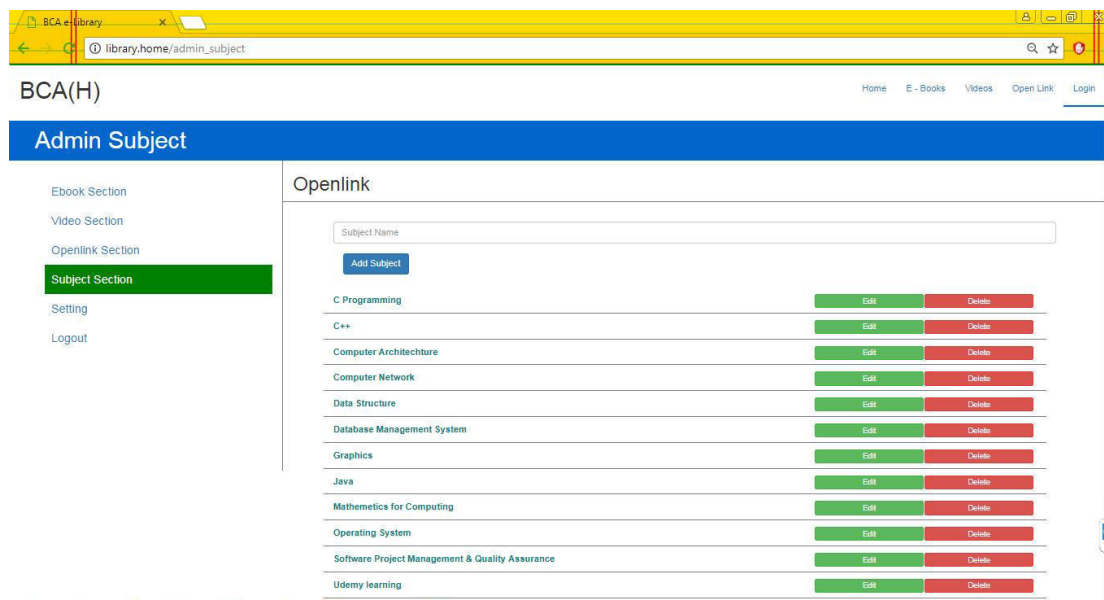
BCA e-library

library.home/admin_subject

BCA(H)

Home E - Books Videos Open Link Login

Admin Subject

Ebook Section
Video Section
Openlink Section
Subject Section
Setting
Logout

Openlink

Subject Name

Add Subject

| | | |
|---|---|---|
| C Programming | Edit | Delete |
| C++ | Edit | Delete |
| Computer Architechture | Edit | Delete |
| Computer Network | Edit | Delete |
| Data Structure | Edit | Delete |
| Database Management System | Edit | Delete |
| Graphics | Edit | Delete |
| Java | Edit | Delete |
| Mathemetics for Computing | Edit | Delete |
| Operating System | Edit | Delete |
| Software Project Management & Quality Assurance | Edit | Delete |
| Udemy learning | Edit | Delete |